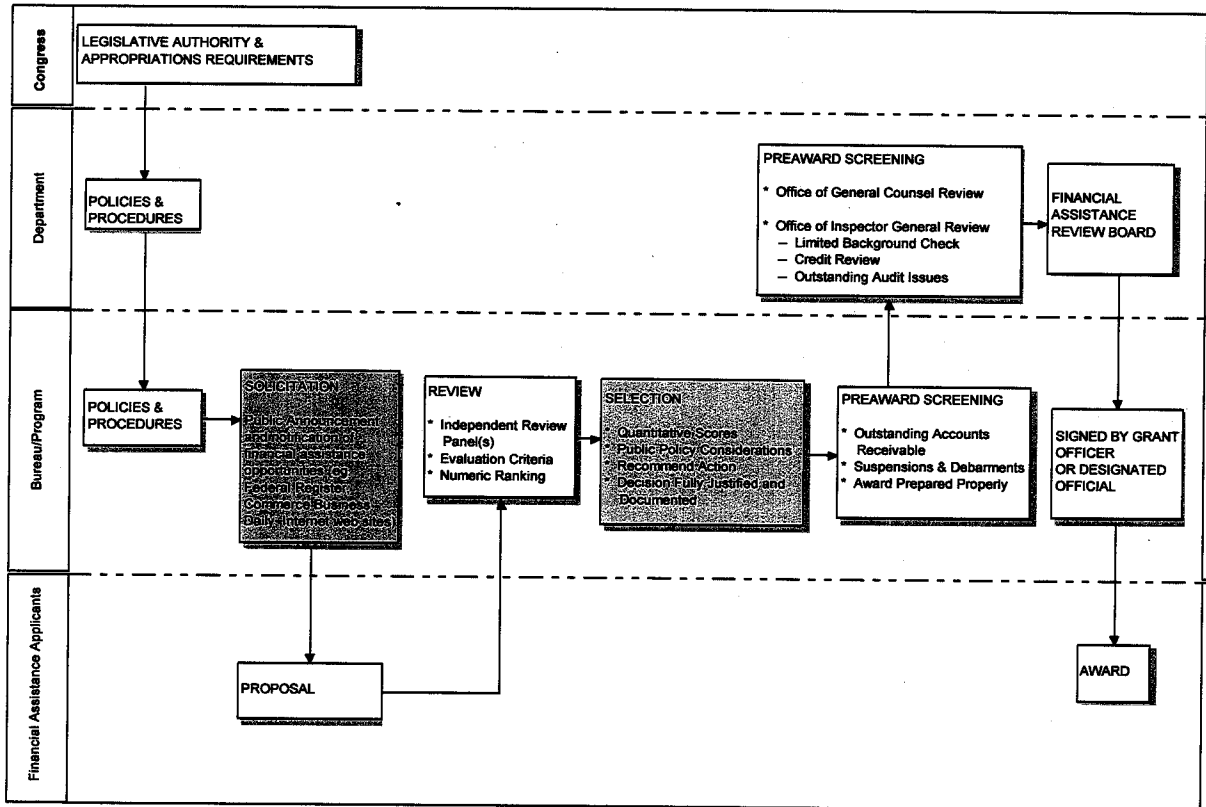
Congress

LEGISLATIVE AUTHORITY & APPROPRIATIONS REQUIREMENTS

Department

POLICIES & PROCEDURES

PREAWARD SCREENING

* Office of General Counsel Review

* Office of Inspector General Review
– Limited Background Check
– Credit Review
– Outstanding Audit Issues

FINANCIAL ASSISTANCE REVIEW BOARD

Bureau/Program

POLICIES & PROCEDURES

SOLICITATION

Public Announcement and notification of financial assistance opportunities (eg Federal Register, Commerce Business Daily, Internet web sites)

REVIEW

* Independent Review Panel(s)
* Evaluation Criteria
* Numeric Ranking

SELECTION

* Quantitative Scores
* Public Policy Considerations
* Recommend Action
* Decision Fully Justified and Documented

PREAWARD SCREENING

* Outstanding Accounts Receivable
* Suspensions & Debarments
* Award Prepared Properly

SIGNED BY GRANT OFFICER OR DESIGNATED OFFICIAL

Financial Assistance Applicants

PROPOSAL

AWARD